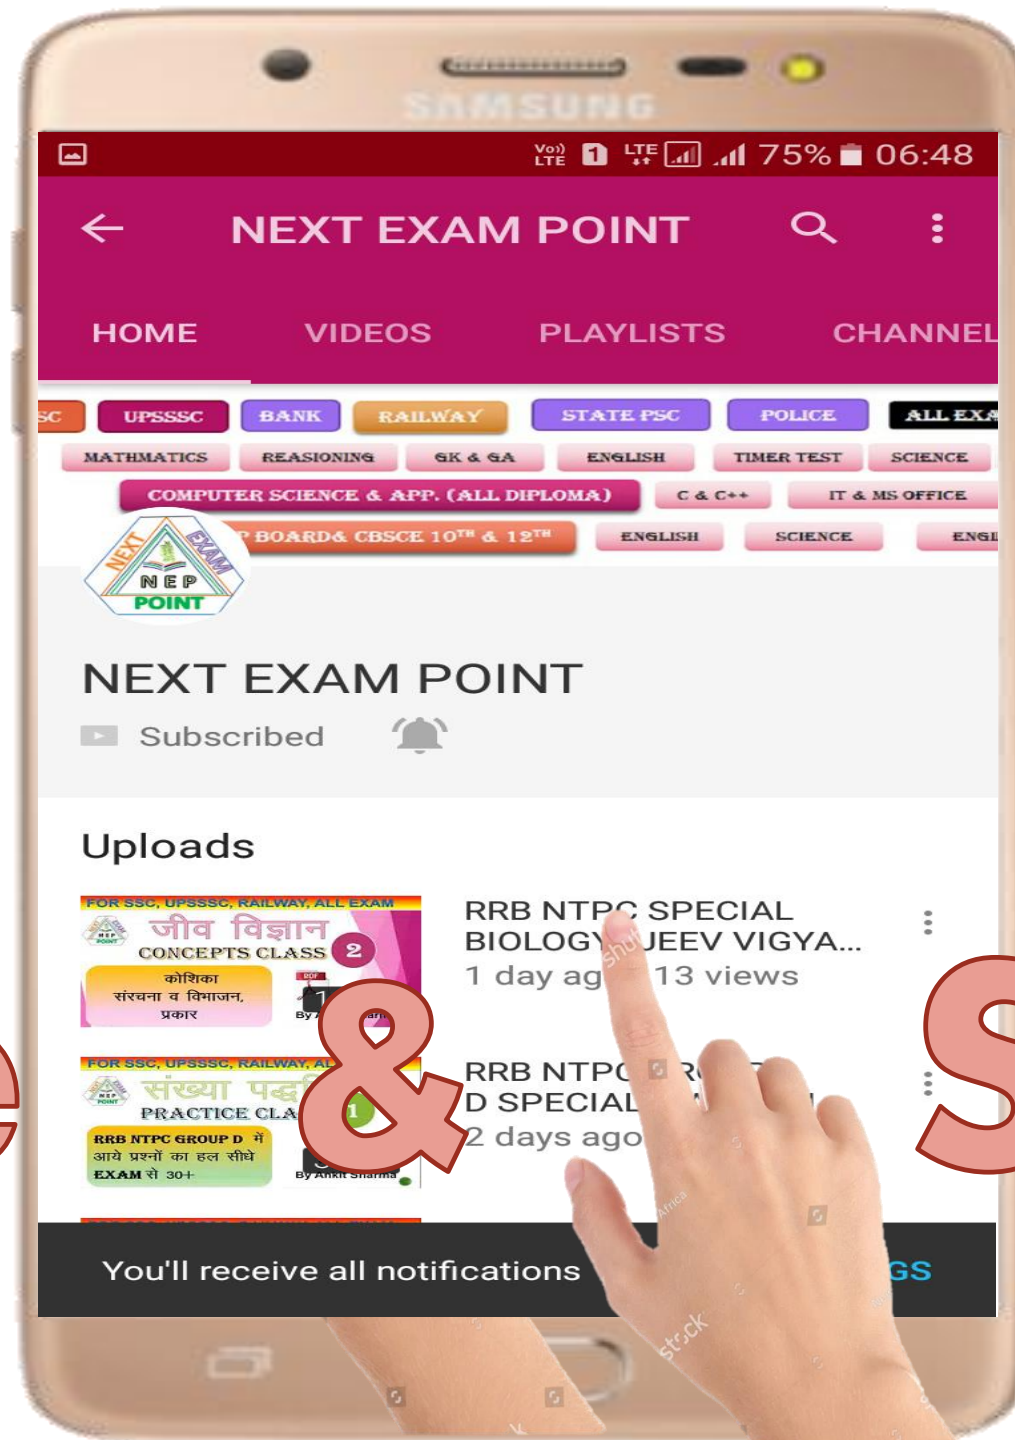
SAMSUNG

75% 06:48

NEXT EXAM POINT

HOME VIDEOS PLAYLISTS CHANNEL

SC UPSSSC BANK RAILWAY STATE PSC POLICE ALL EXA

MATHMATICS REASIONING GK & GA ENGLISH TIMER TEST SCIENCE

COMPUTER SCIENCE & APP. (ALL DIPLOMA) C & C++ IT & MS OFFICE

BOARD& CBSCE $10^{TH}$ & $12^{TH}$ ENGLISH SCIENCE ENGL

NEXT EXAM NEP POINT

NEXT EXAM POINT

Subscribed

Uploads

FOR SSC, UPSSSC, RAILWAY, ALL EXAM
जीव विज्ञान
CONCEPTS CLASS 2
कोशिका संरचना व विभाजन, प्रकार

RRB NTPC SPECIAL BIOLOGY JEEV VIGYA...
1 day ag 13 views

FOR SSC, UPSSSC, RAILWAY, AL
संख्या पद्ध
PRACTICE CLA
RRB NTPC GROUP D में आये प्रश्नों का हल सीधे EXAM से 30+
By Ankit Sharma

RRB NTPC R
D SPECIAL
2 days ago

&

e S

You'll receive all notifications GS